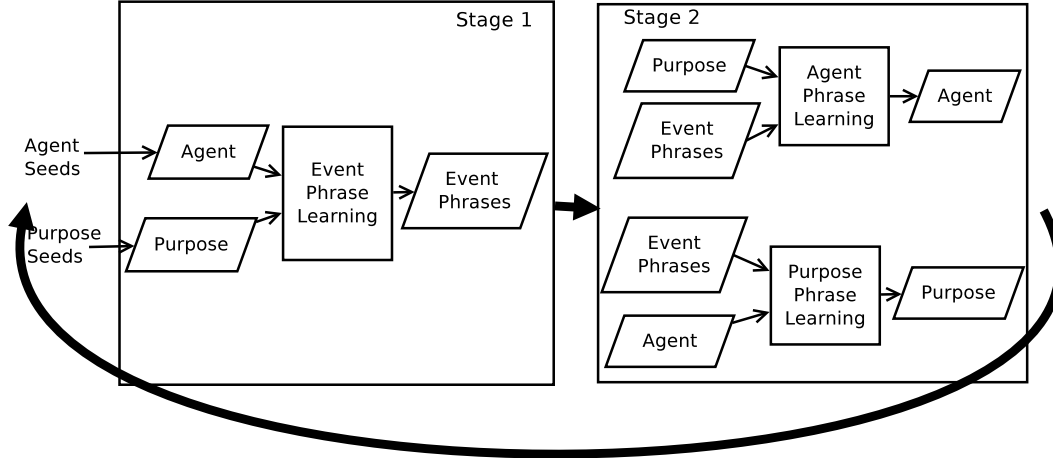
Stage 1

Agent Seeds

Purpose Seeds

Agent

Purpose

Event Phrase Learning

Event Phrases

Stage 2

Purpose

Event Phrases

Agent Phrase Learning

Agent

Event Phrases

Agent

Purpose Phrase Learning

Purpose